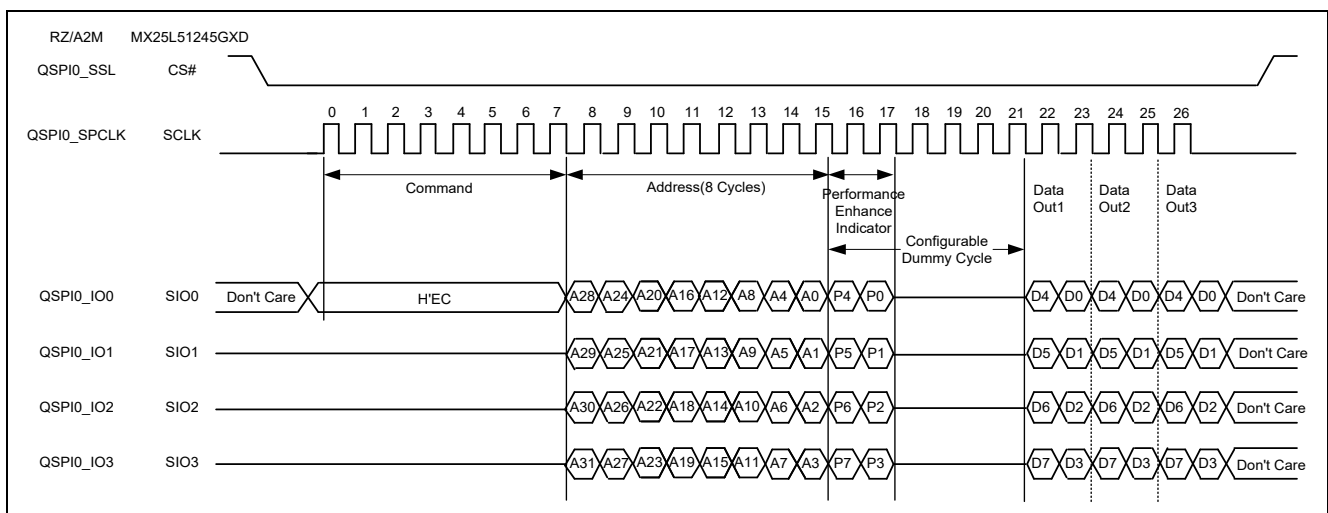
RZ/A2M MX25L51245GXD

QSPI0_SSL CS#

QSPI0_SPCLK SCLK

0 1 2 3 4 5 6 7 8 9 10 11 12 13 14 15 16 17 18 19 20 21 22 23 24 25 26

Command

Address(8 Cycles)

Performance Enhance Indicator

Configurable Dummy Cycle

Data Out1

Data Out2

Data Out3

QSPI0_IO0 SIO0 Don't Care H'EC A28 A24 A20 A16 A12 A8 A4 A0 P4 P0 D4 D0 D4 D0 D4 D0 Don't Care

QSPI0_IO1 SIO1 A29 A25 A21 A17 A13 A9 A5 A1 P5 P1 D5 D1 D5 D1 D5 D1 Don't Care

QSPI0_IO2 SIO2 A30 A26 A22 A18 A14 A10 A6 A2 P6 P2 D6 D2 D6 D2 D6 D2 Don't Care

QSPI0_IO3 SIO3 A31 A27 A23 A19 A15 A11 A7 A3 P7 P3 D7 D3 D7 D3 D7 D3 Don't Care